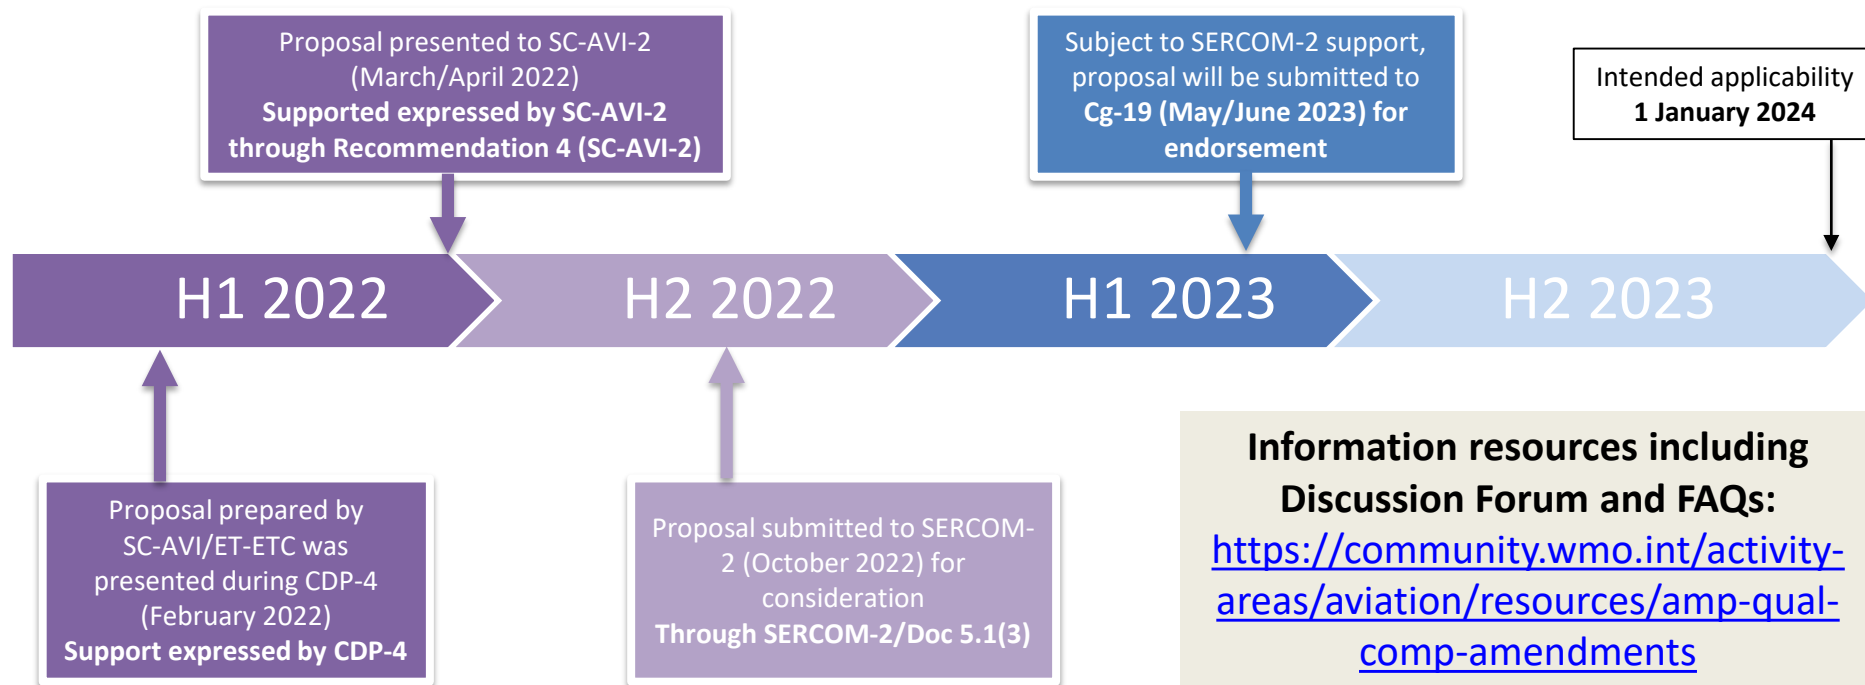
Proposal presented to SC-AVI-2 (March/April 2022)
**Supported expressed by SC-AVI-2 through Recommendation 4 (SC-AVI-2)**

Subject to SERCOM-2 support, proposal will be submitted to **Cg-19 (May/June 2023) for endorsement**

Intended applicability
**1 January 2024**

H1 2022

H2 2022

H1 2023

H2 2023

Proposal prepared by SC-AVI/ET-ETC was presented during CDP-4 (February 2022)
**Support expressed by CDP-4**

Proposal submitted to SERCOM-2 (October 2022) for consideration
**Through SERCOM-2/Doc 5.1(3)**

**Information resources including Discussion Forum and FAQs:**
https://community.wmo.int/activity-areas/aviation/resources/amp-qual-comp-amendments